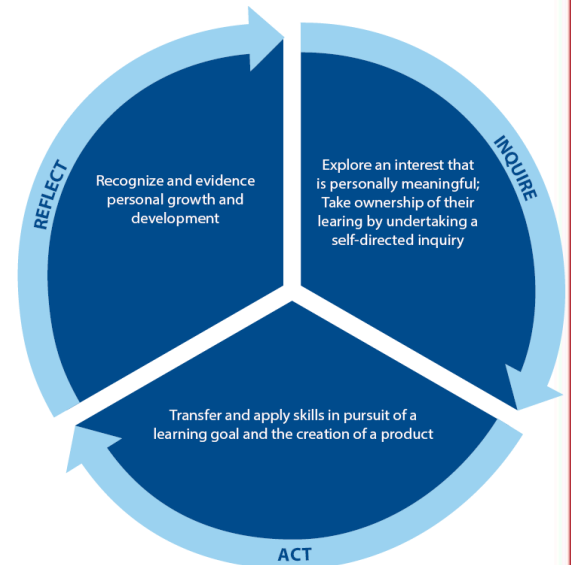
REFLECT

Recognize and evidence personal growth and development

INQUIRE

Explore an interest that is personally meaningful; Take ownership of their learing by undertaking a self-directed inquiry

Transfer and apply skills in pursuit of a learning goal and the creation of a product

ACT